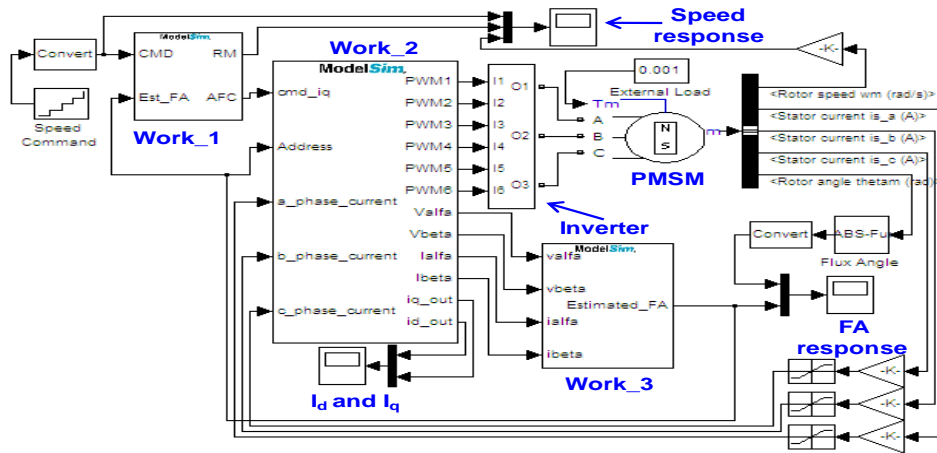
Speed response

-K-

Convert

ModelSim

CMD RM

Est_FA AFC

Speed Command

Work_1

Work_2

ModelSim

cmd_iq

Address

a_phase_current

b_phase_current

c_phase_current

PWM1
PWM2
PWM3
PWM4
PWM5
PWM6
Valfa
Vbeta
Ialfa
Ibeta
iq_out
id_out

I1
I2
I3
I4
I5
I6

O1
O2
O3

0.001

External Load

Tm

A
B
C

N
S

m

PMSM

<Rotor speed wm (rad/s)>
<Stator current is_a (A)>
<Stator current is_b (A)>
<Stator current is_c (A)>
<Rotor angle thetam (rad)>

Inverter

Convert

ABS-Fu

Flux Angle

ModelSim

valfa

vbeta

ialfa

ibeta

Estimated_FA

FA response

Work_3

$I_d$ and $I_q$

-K-
-K-
-K-